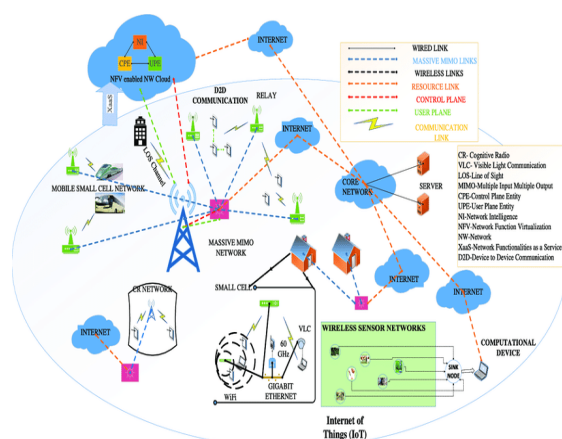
NI
CPE
UPE
NFV enabled NW Cloud
XaaS
INTERNET
D2D COMMUNICATION
RELAY
LOS Channel
INTERNET
MOBILE SMALL CELL NETWORK
MASSIVE MIMO NETWORK
CORE NETWORK
SERVER
WIRED LINK
MASSIVE MIMO LINKS
WIRELESS LINKS
RESOURCE LINK
CONTROL PLANE
USER PLANE
COMMUNICATION LINK
CR- Cognitive Radio
VLC- Visible Light Communication
LOS-Line of Sight
MIMO-Multiple Input Multiple Output
CPE-Control Plane Entity
UPE-User Plane Entity
NI-Network Intelligence
NFV-Network Function Virtualization
NW-Network
XaaS-Network Functionalities as a Service
D2D-Device to Device Communication
CR NETWORK
SMALL CELL
INTERNET
INTERNET
INTERNET
VLC
60 GHz
WiFi
GIGABIT ETHERNET
WIRELESS SENSOR NETWORKS
SINK NODE
COMPUTATIONAL DEVICE
Internet of Things (IoT)